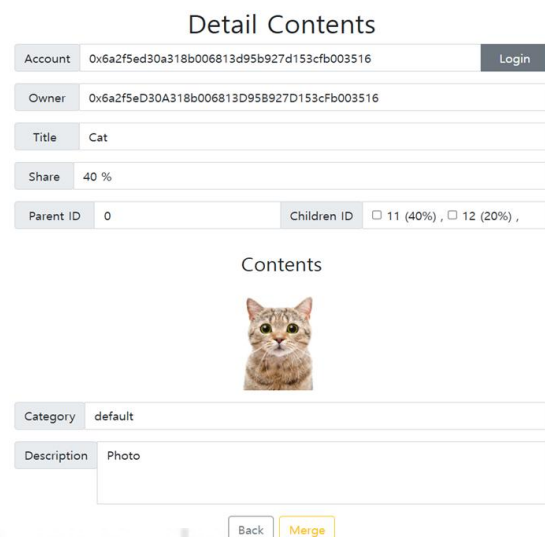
Detail Contents

Account 0x6a2f5ed30a318b006813d95b927d153cfb003516 Login

Owner 0x6a2f5eD30A318b006813D95B927D153cFb003516

Title Cat

Share 40 %

Parent ID 0

Children ID ☐ 11 (40%) , ☐ 12 (20%) ,

Contents

Category default

Description Photo

Back Merge